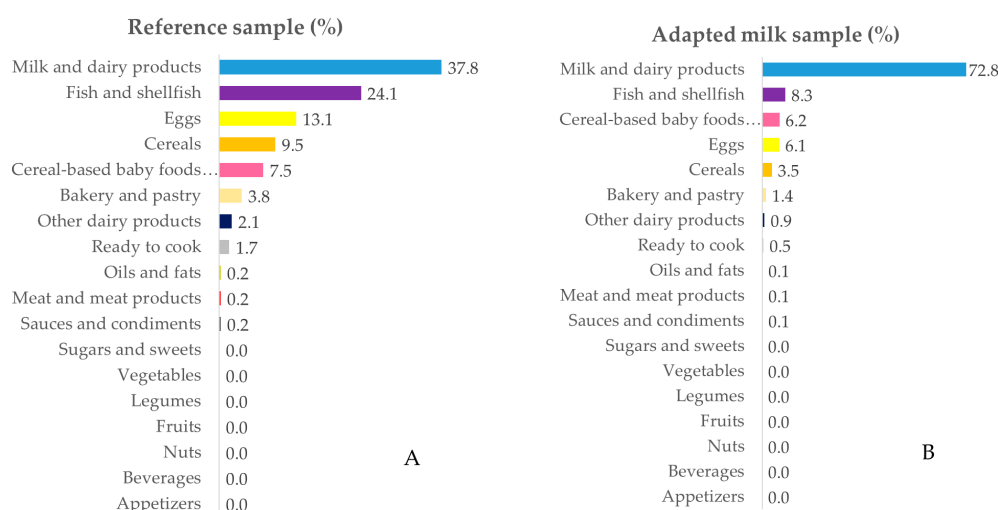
Reference sample (%)

Milk and dairy products 37.8
Fish and shellfish 24.1
Eggs 13.1
Cereals 9.5
Cereal-based baby foods… 7.5
Bakery and pastry 3.8
Other dairy products 2.1
Ready to cook 1.7
Oils and fats 0.2
Meat and meat products 0.2
Sauces and condiments 0.2
Sugars and sweets 0.0
Vegetables 0.0
Legumes 0.0
Fruits 0.0
Nuts 0.0
Beverages 0.0
Appetizers 0.0

A

Adapted milk sample (%)

Milk and dairy products 72.8
Fish and shellfish 8.3
Cereal-based baby foods… 6.2
Eggs 6.1
Cereals 3.5
Bakery and pastry 1.4
Other dairy products 0.9
Ready to cook 0.5
Oils and fats 0.1
Meat and meat products 0.1
Sauces and condiments 0.1
Sugars and sweets 0.0
Vegetables 0.0
Legumes 0.0
Fruits 0.0
Nuts 0.0
Beverages 0.0
Appetizers 0.0

B